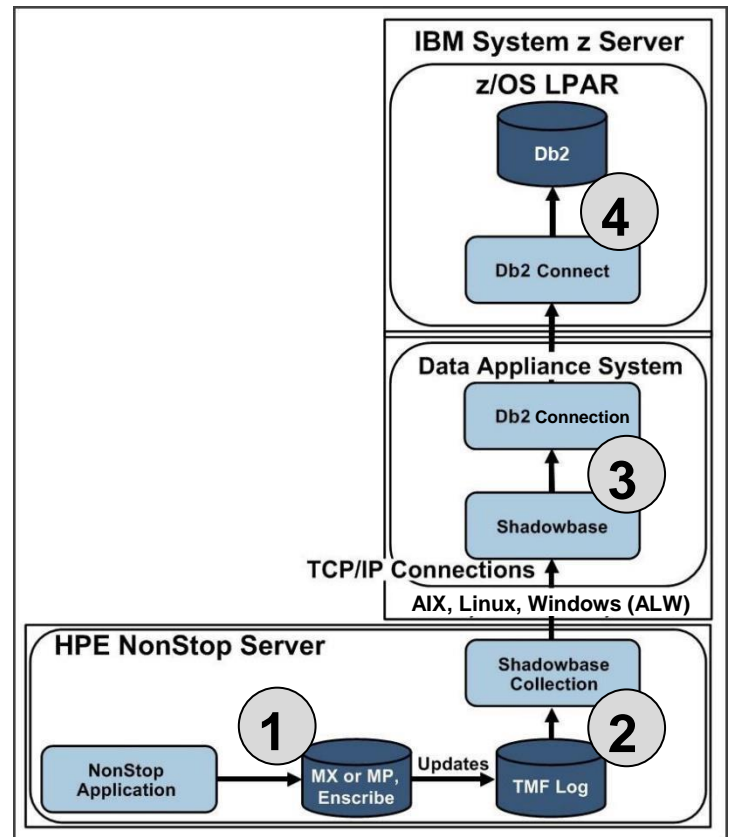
IBM System z Server

z/OS LPAR

Db2

4

Db2 Connect

Data Appliance System

Db2 Connection

3

Shadowbase

TCP/IP Connections

AIX, Linux, Windows (ALW)

HPE NonStop Server

Shadowbase Collection

1

2

NonStop Application

MX or MP, Enscribe

Updates

TMF Log